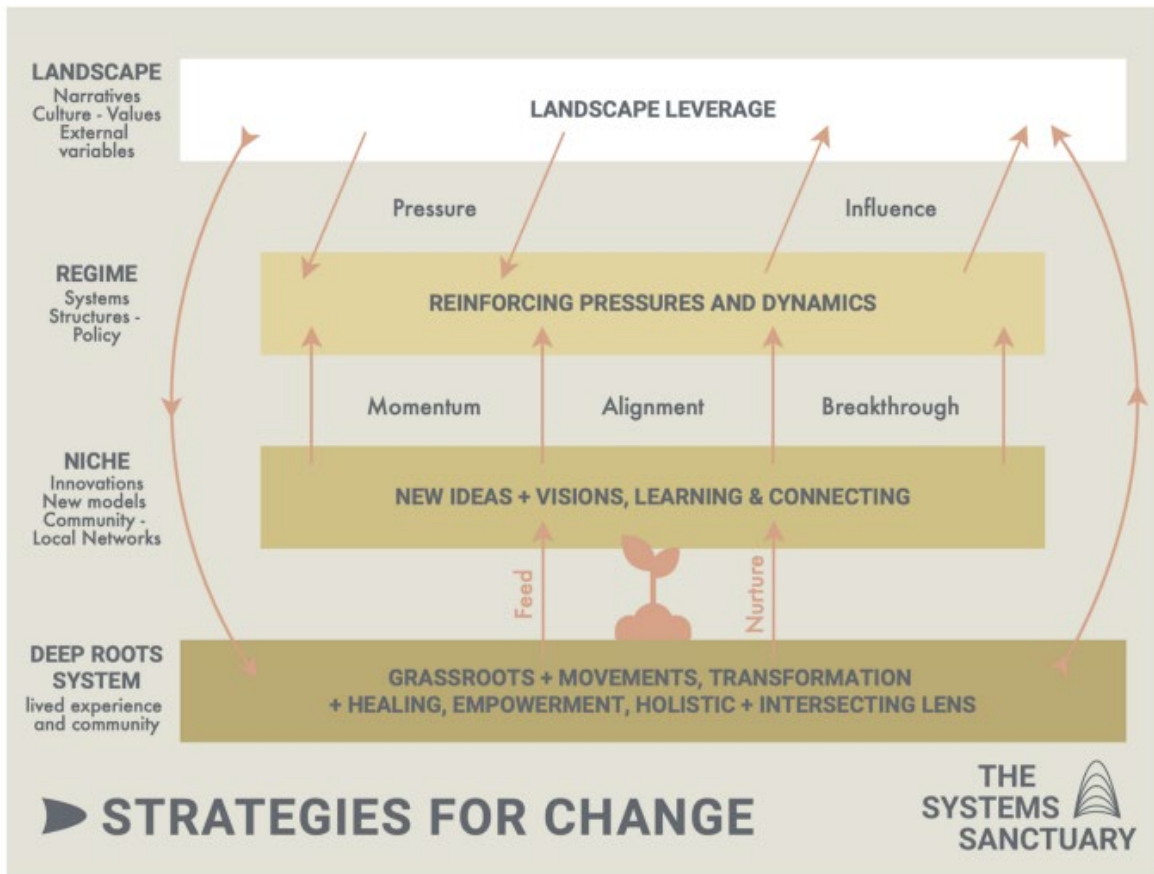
LANDSCAPE
Narratives
Culture - Values
External variables

LANDSCAPE LEVERAGE

Pressure

Influence

REGIME
Systems
Structures - Policy

REINFORCING PRESSURES AND DYNAMICS

Momentum

Alignment

Breakthrough

NICHE
Innovations
New models
Community - Local Networks

NEW IDEAS + VISIONS, LEARNING & CONNECTING

Feed

Nurture

DEEP ROOTS SYSTEM
lived experience and community

GRASSROOTS + MOVEMENTS, TRANSFORMATION + HEALING, EMPOWERMENT, HOLISTIC + INTERSECTING LENS

STRATEGIES FOR CHANGE

THE SYSTEMS SANCTUARY